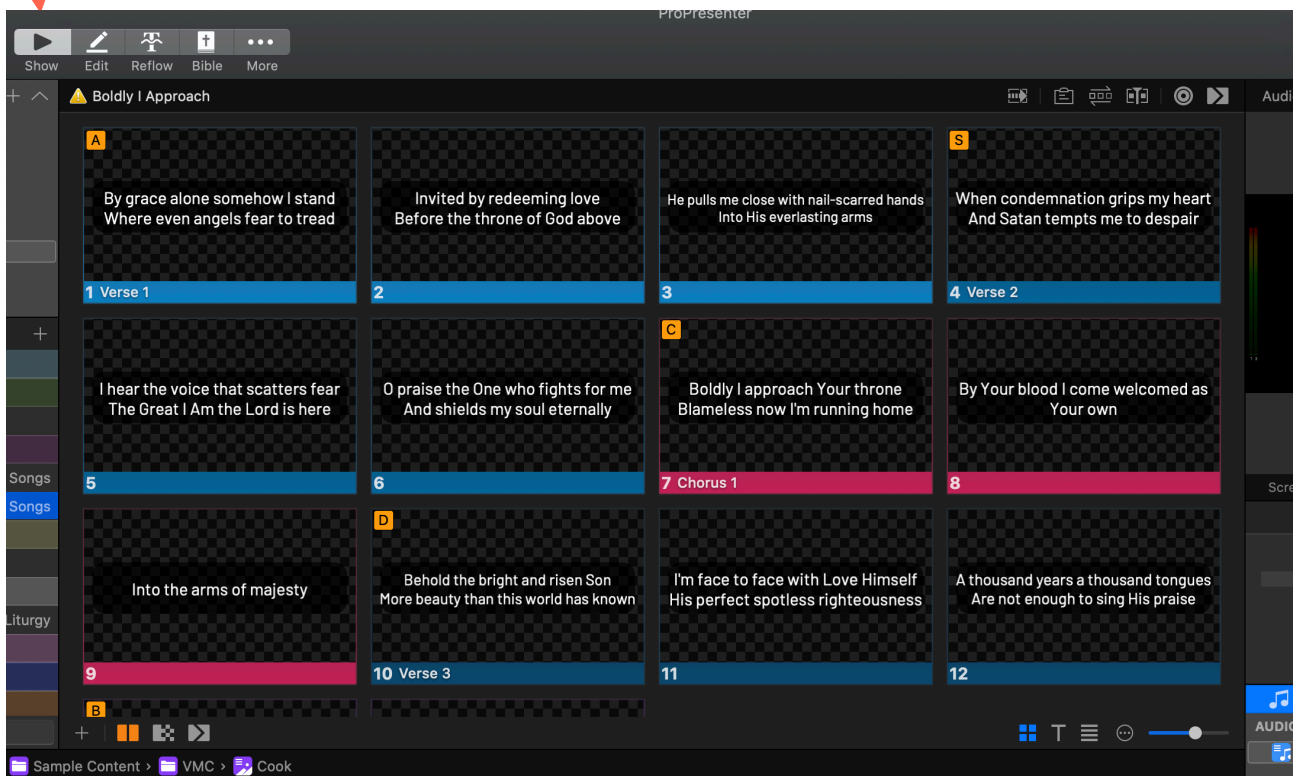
ProPresenter

Show Edit Reflow Bible More

Boldly I Approach

Audi

A
By grace alone somehow I stand
Where even angels fear to tread
1 Verse 1

Invited by redeeming love
Before the throne of God above
2

He pulls me close with nail-scarred hands
Into His everlasting arms
3

S
When condemnation grips my heart
And Satan tempts me to despair
4 Verse 2

I hear the voice that scatters fear
The Great I Am the Lord is here
5

O praise the One who fights for me
And shields my soul eternally
6

C
Boldly I approach Your throne
Blameless now I'm running home
7 Chorus 1

By Your blood I come welcomed as
Your own
8

Into the arms of majesty
9

D
Behold the bright and risen Son
More beauty than this world has known
10 Verse 3

I'm face to face with Love Himself
His perfect spotless righteousness
11

A thousand years a thousand tongues
Are not enough to sing His praise
12

B

Songs
Songs
Liturgy

Scre

AUDIO

Sample Content › VMC › Cook